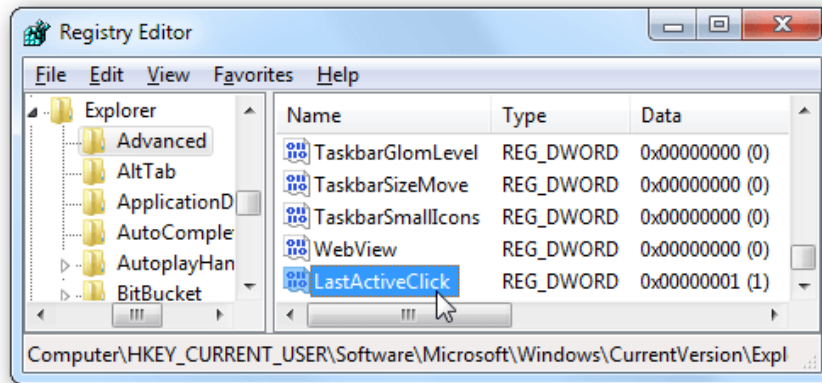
Registry Editor

File Edit View Favorites Help

Explorer
Advanced
AltTab
ApplicationD
AutoComple
AutoplayHan
BitBucket

| Name | Type | Data |
|---|---|---|
| TaskbarGlomLevel | REG_DWORD | 0x00000000 (0) |
| TaskbarSizeMove | REG_DWORD | 0x00000000 (0) |
| TaskbarSmallIcons | REG_DWORD | 0x00000000 (0) |
| WebView | REG_DWORD | 0x00000000 (0) |
| LastActiveClick | REG_DWORD | 0x00000001 (1) |

Computer\HKEY_CURRENT_USER\Software\Microsoft\Windows\CurrentVersion\Expl